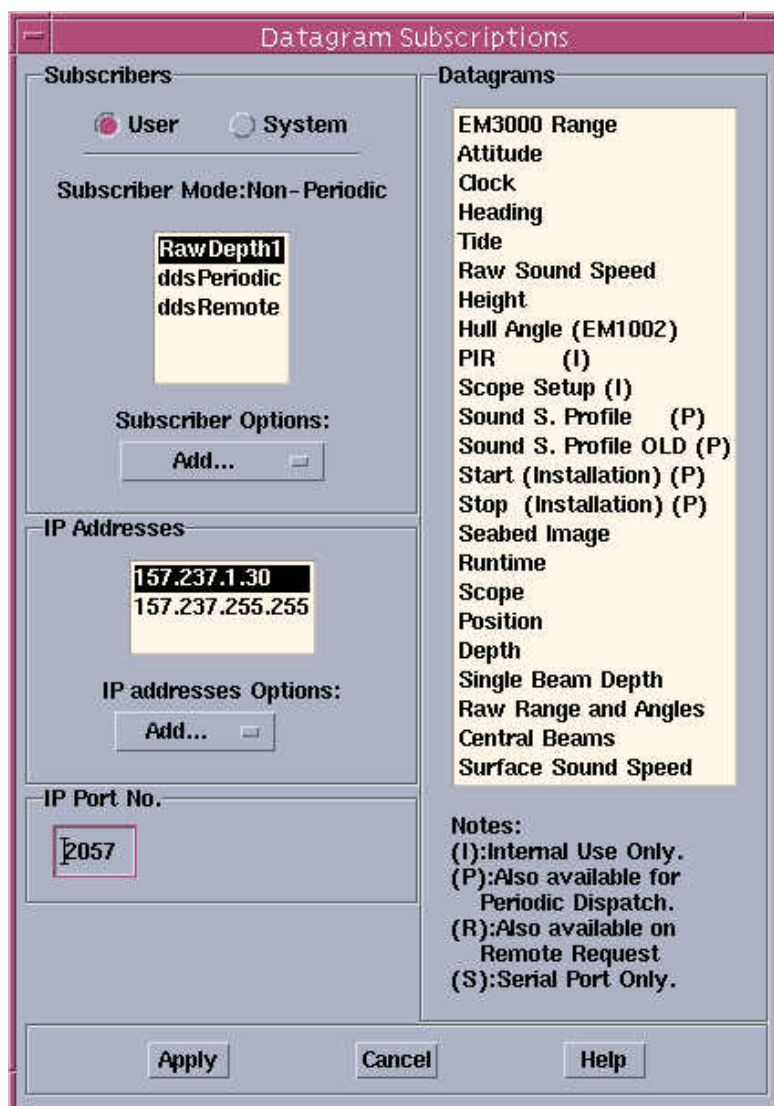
Datagram Subscriptions

Subscribers

User System

Subscriber Mode:Non-Periodic

RawDepth1
ddsPeriodic
ddsRemote

Subscriber Options:

Add...

IP Addresses

157.237.1.30
157.237.255.255

IP addresses Options:

Add...

IP Port No.

2057

Datagrams

EM3000 Range
Attitude
Clock
Heading
Tide
Raw Sound Speed
Height
Hull Angle (EM1002)
PIR (I)
Scope Setup (I)
Sound S. Profile (P)
Sound S. Profile OLD (P)
Start (Installation) (P)
Stop (Installation) (P)
Seabed Image
Runtime
Scope
Position
Depth
Single Beam Depth
Raw Range and Angles
Central Beams
Surface Sound Speed

Notes:
(I):Internal Use Only.
(P):Also available for Periodic Dispatch.
(R):Also available on Remote Request
(S):Serial Port Only.

Apply Cancel Help